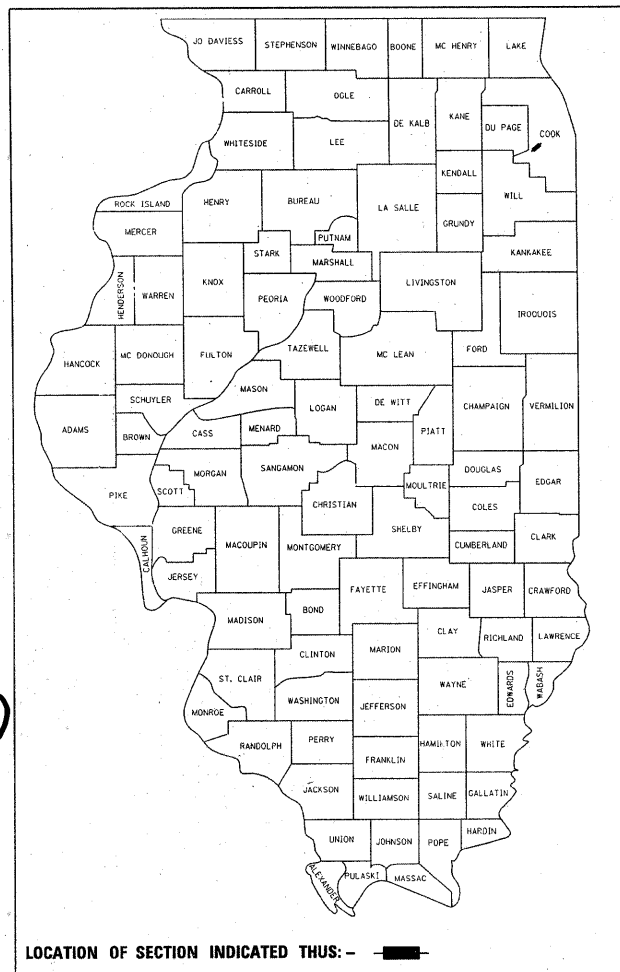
JO DAVIESS
STEPHENSON
WINNEBAGO
BOONE
MC HENRY
LAKE
CARROLL
OGLE
DE KALB
KANE
DU PAGE
COOK
WHITESIDE
LEE
KENDALL
WILL
ROCK ISLAND
HENRY
BUREAU
LA SALLE
GRUNDY
MERCER
PUTNAM
STARK
MARSHALL
KANKAKEE
HENDERSON
WARREN
KNOX
PEORIA
WOODFORD
LIVINGSTON
IROQUOIS
HANCOCK
MC DONOUGH
FULTON
TAZEWELL
MC LEAN
FORD
SCHUYLER
MASON
ADAMS
BROWN
CASS
MENARD
LOGAN
DE WITT
CHAMPAIGN
VERMILION
PIATT
MACON
MORGAN
SANGAMON
PIKE
SCOTT
MOULTRIE
DOUGLAS
EDGAR
CHRISTIAN
COLES
GREENE
SHELBY
CALHOUN
MACOUPIN
MONTGOMERY
CUMBERLAND
CLARK
JERSEY
FAYETTE
EFFINGHAM
JASPER
CRAWFORD
MADISON
BOND
CLAY
RICHLAND
LAWRENCE
CLINTON
MARION
ST. CLAIR
WABASH
EDWARDS
WAYNE
WASHINGTON
MONROE
JEFFERSON
RANDOLPH
PERRY
HAMILTON
WHITE
FRANKLIN
JACKSON
WILLIAMSON
SALINE
GALLATIN
HARDIN
UNION
JOHNSON
POPE
ALEXANDER
PULASKI
MASSAC

LOCATION OF SECTION INDICATED THUS:-